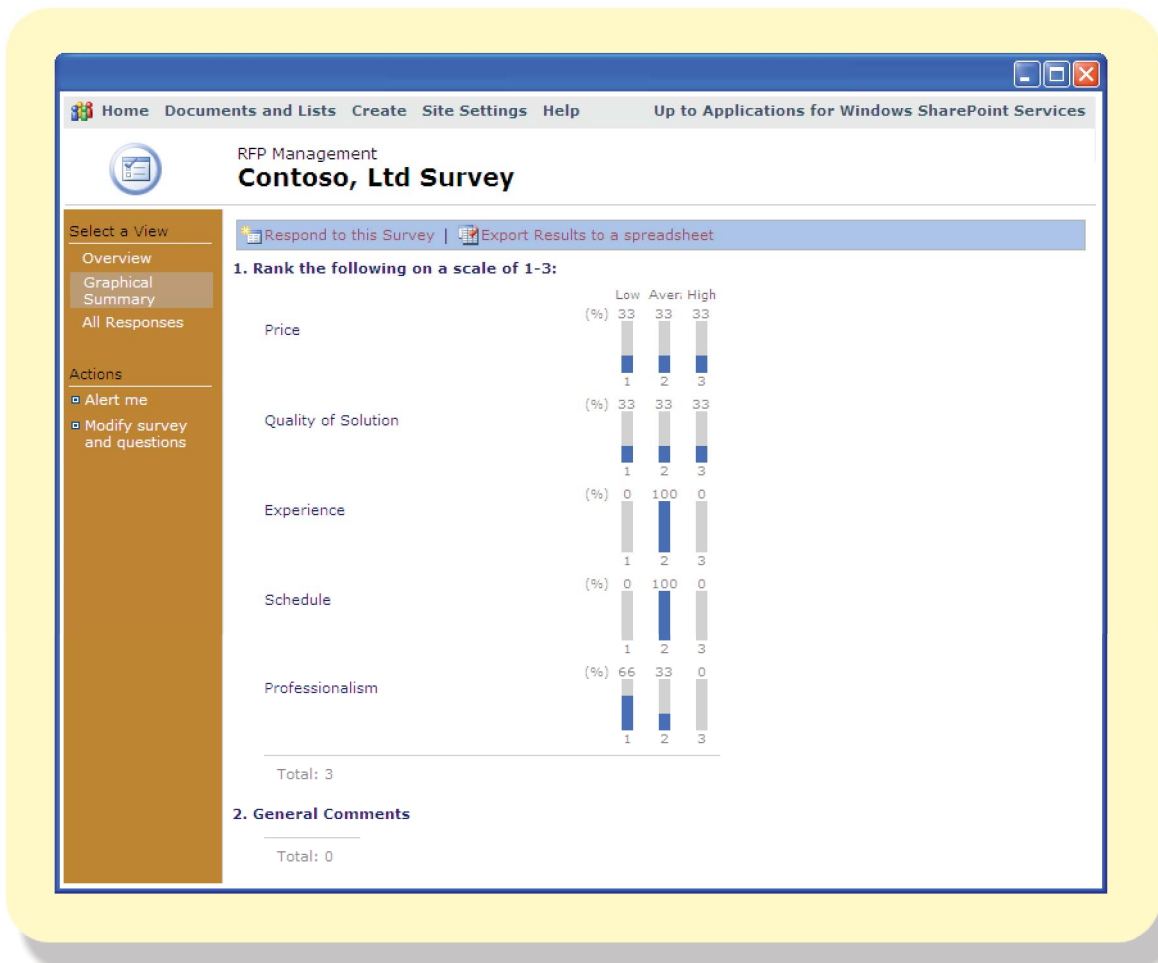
Home Documents and Lists Create Site Settings Help Up to Applications for Windows SharePoint Services

RFP Management
Contoso, Ltd Survey

Select a View
Overview
Graphical Summary
All Responses

Actions
Alert me
Modify survey and questions

Respond to this Survey | Export Results to a spreadsheet

1. Rank the following on a scale of 1-3:

| | | Low | Aver: | High |
|---|---|---|---|---|
| Price | (%) | 33 | 33 | 33 |
| | | 1 | 2 | 3 |
| Quality of Solution | (%) | 33 | 33 | 33 |
| | | 1 | 2 | 3 |
| Experience | (%) | 0 | 100 | 0 |
| | | 1 | 2 | 3 |
| Schedule | (%) | 0 | 100 | 0 |
| | | 1 | 2 | 3 |
| Professionalism | (%) | 66 | 33 | 0 |
| | | 1 | 2 | 3 |

Total: 3

2. General Comments

Total: 0